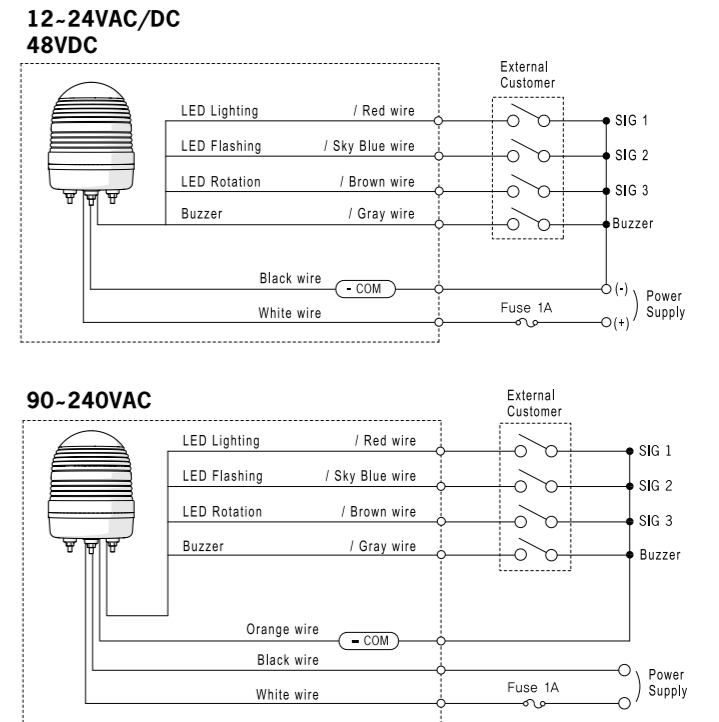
12~24VAC/DC
48VDC

External Customer

LED Lighting / Red wire
LED Flashing / Sky Blue wire
LED Rotation / Brown wire
Buzzer / Gray wire

SIG 1
SIG 2
SIG 3
Buzzer

Black wire
- COM
White wire
Fuse 1A
(-)
(+)
Power Supply

90~240VAC

External Customer

LED Lighting / Red wire
LED Flashing / Sky Blue wire
LED Rotation / Brown wire
Buzzer / Gray wire

SIG 1
SIG 2
SIG 3
Buzzer

Orange wire
- COM
Black wire
White wire
Fuse 1A
Power Supply